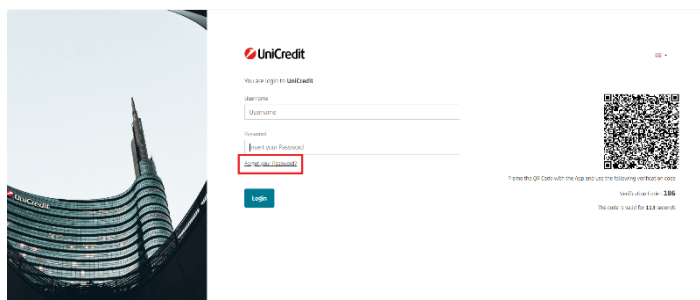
UniCredit

GB

You are login to UniCredit

Username

Username

Password

Insert your Password

Forgot your Password?

Login

Frame the QR Code with the App and use the following verification code

Verification Code: 186

The code is valid for 113 seconds

UniCredit